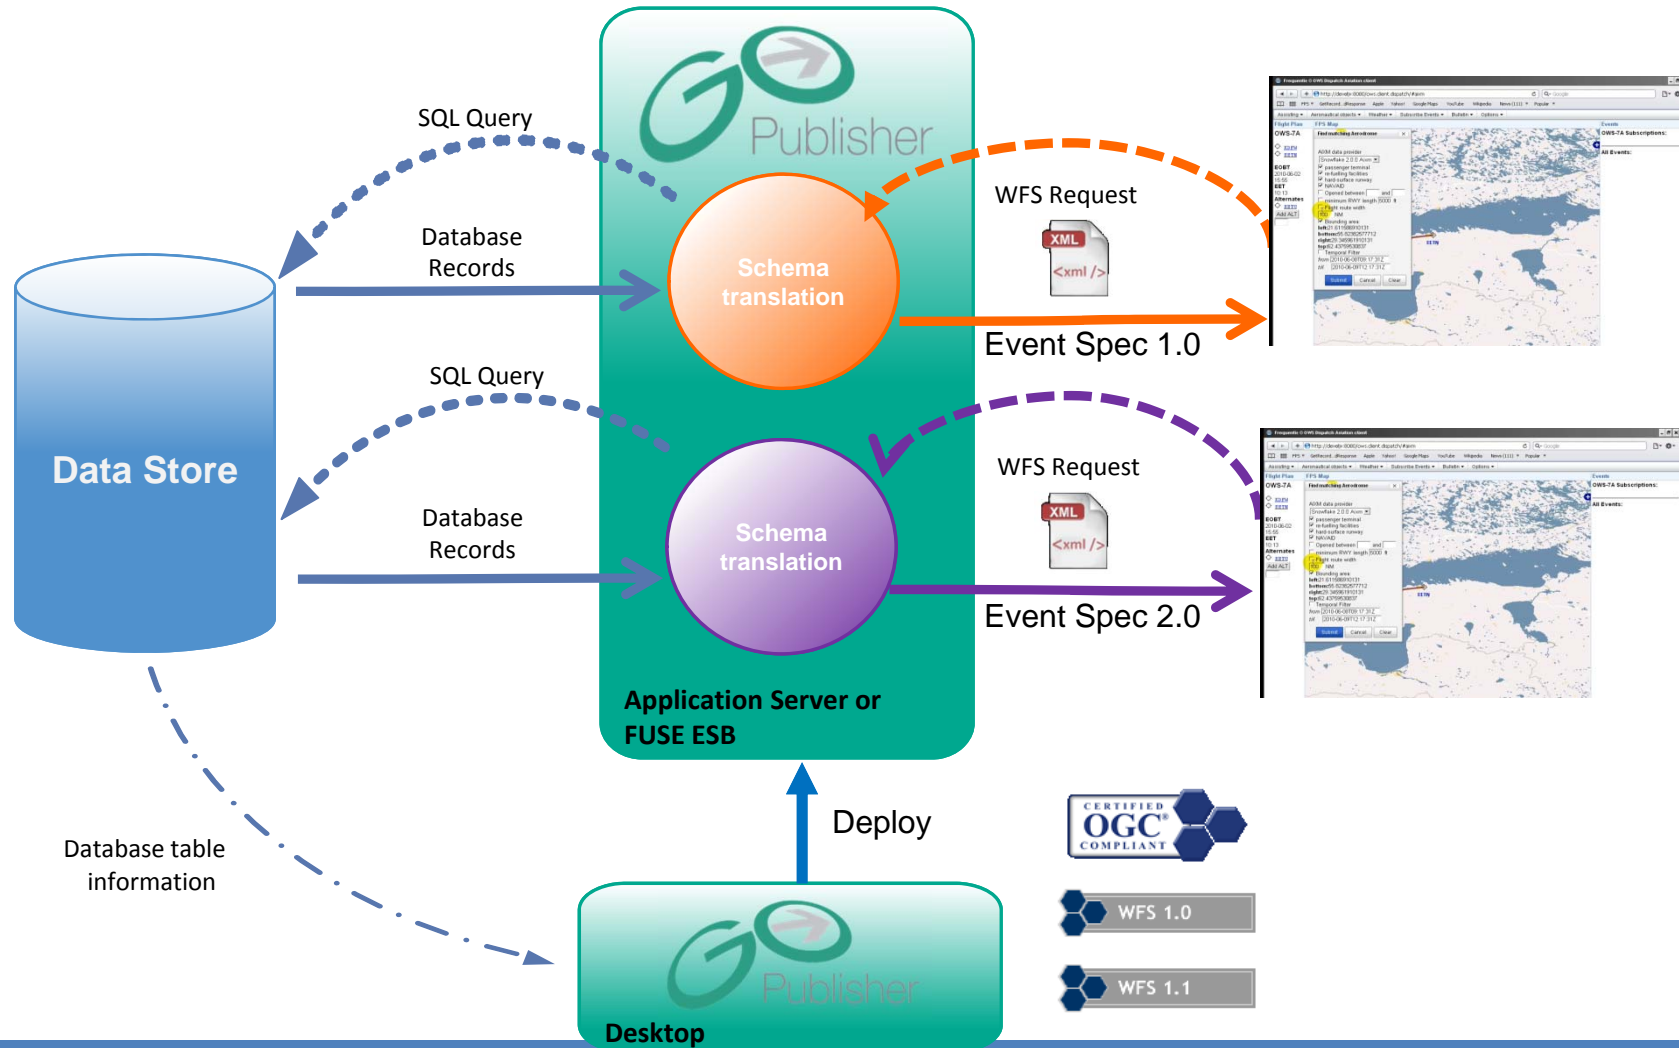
Publisher

SQL Query

Database Records

Schema translation

WFS Request

XML
<xml />

Event Spec 1.0

Data Store

SQL Query

Database Records

Schema translation

WFS Request

XML
<xml />

Event Spec 2.0

Application Server or FUSE ESB

Deploy

CERTIFIED OGC COMPLIANT

WFS 1.0

WFS 1.1

Database table information

Publisher

Desktop